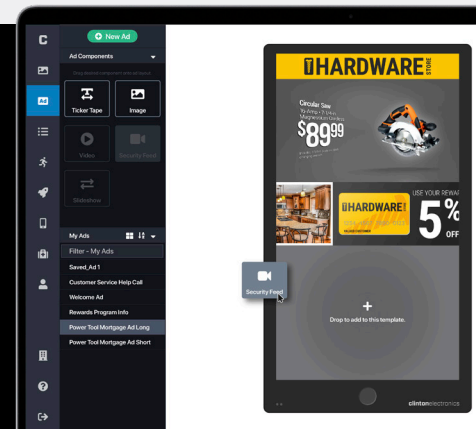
C

+ New Ad

Ad Components

Drag desired component onto ad space

Ticker Tape

Image

Video

Security Feed

Slideshow

My Ads

Filter - My Ads

Saved_Ad 1

Customer Service Help Call

Welcome Ad

Rewards Program Info

Power Tool Mortgage Ad Long

Power Tool Mortgage Ad Short

HARDWARE STORE

Circular Saw

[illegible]

$89.99

HARDWARE

USE YOUR REWAR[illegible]

5%

OFF

Security Feed

+

Drop to add to this template.

clintonelectronics